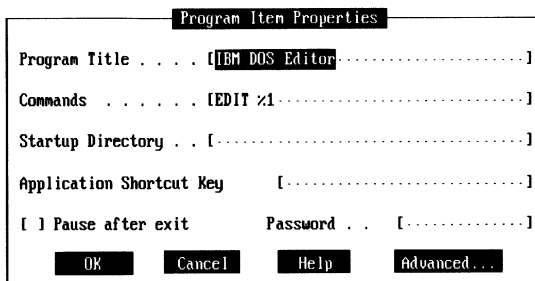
Program Item Properties

Program Title . . . . [IBM DOS Editor·························]

Commands . . . . . . [EDIT %1································]

Startup Directory . . [·······································]

Application Shortcut Key [·····························]

[ ] Pause after exit Password . . [·············]

OK Cancel Help Advanced...